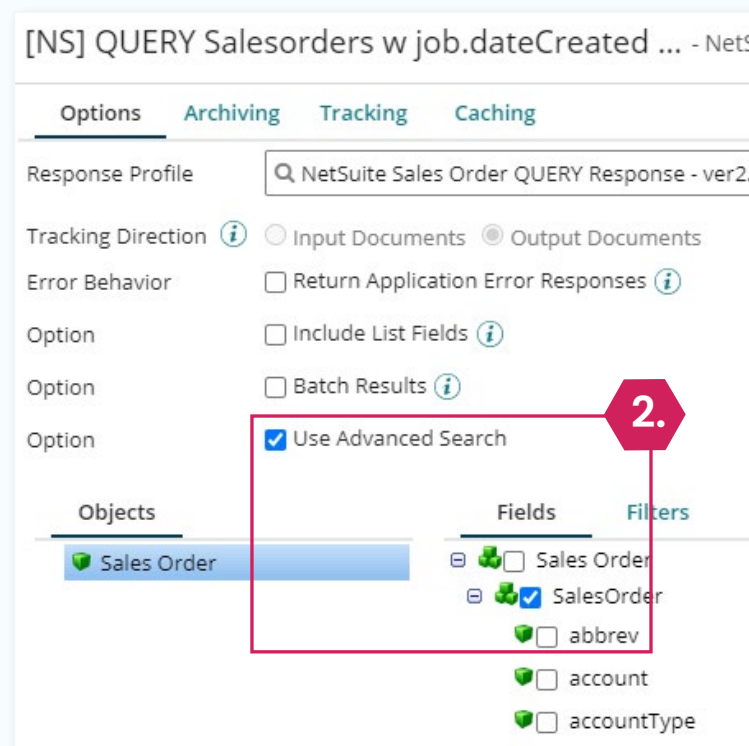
[NS] QUERY Salesorders w job.dateCreated ... - Net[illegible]

Options Archiving Tracking Caching

Response Profile NetSuite Sales Order QUERY Response - ver2.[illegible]

Tracking Direction Input Documents Output Documents

Error Behavior Return Application Error Responses

Option Include List Fields

Option Batch Results

Option Use Advanced Search

2.

Objects

Sales Order

Fields Filters

Sales Order

SalesOrder

abbrev

account

accountType